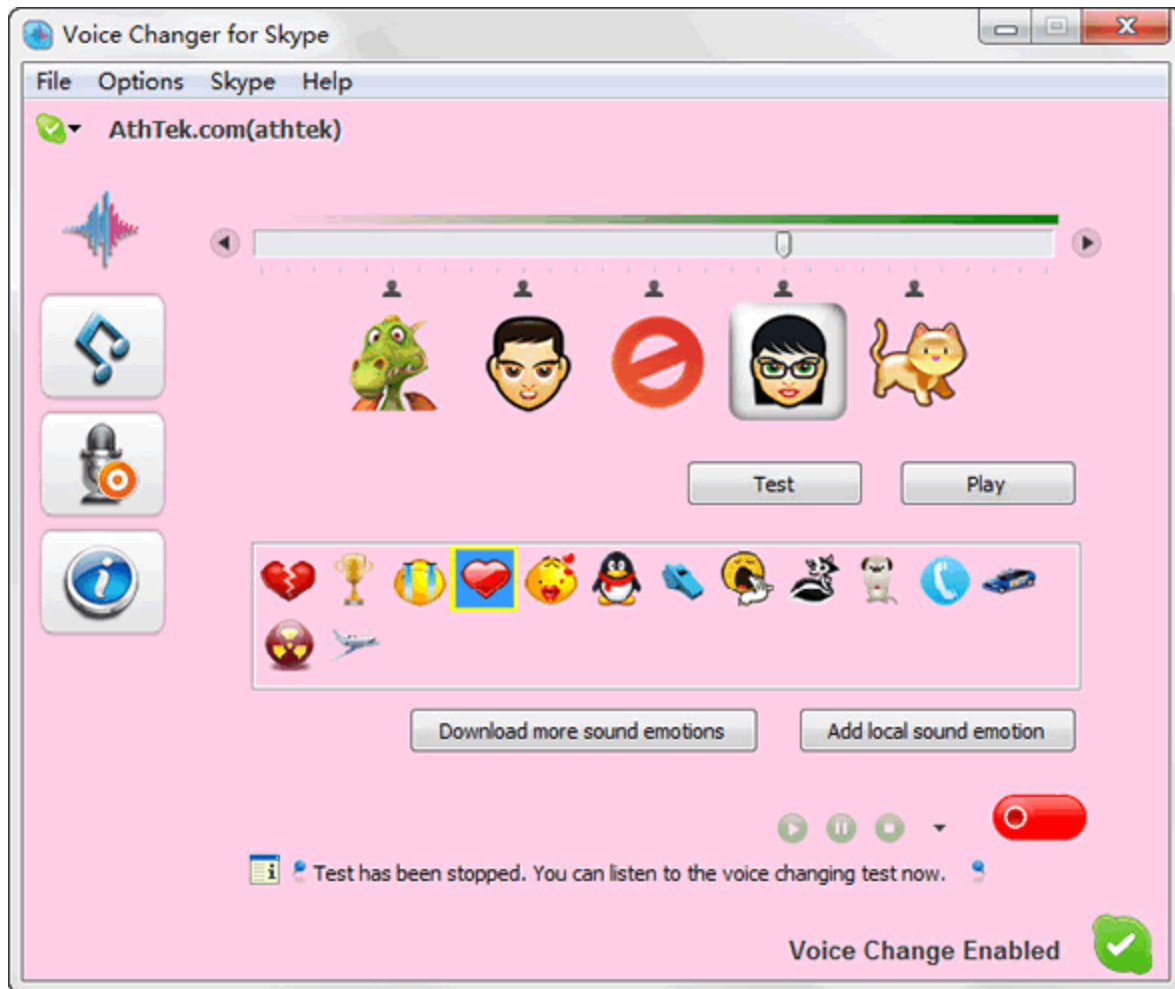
Voice Changer for Skype

File Options Skype Help

AthTek.com(athtek)

Test

Play

Download more sound emotions

Add local sound emotion

Test has been stopped. You can listen to the voice changing test now.

Voice Change Enabled